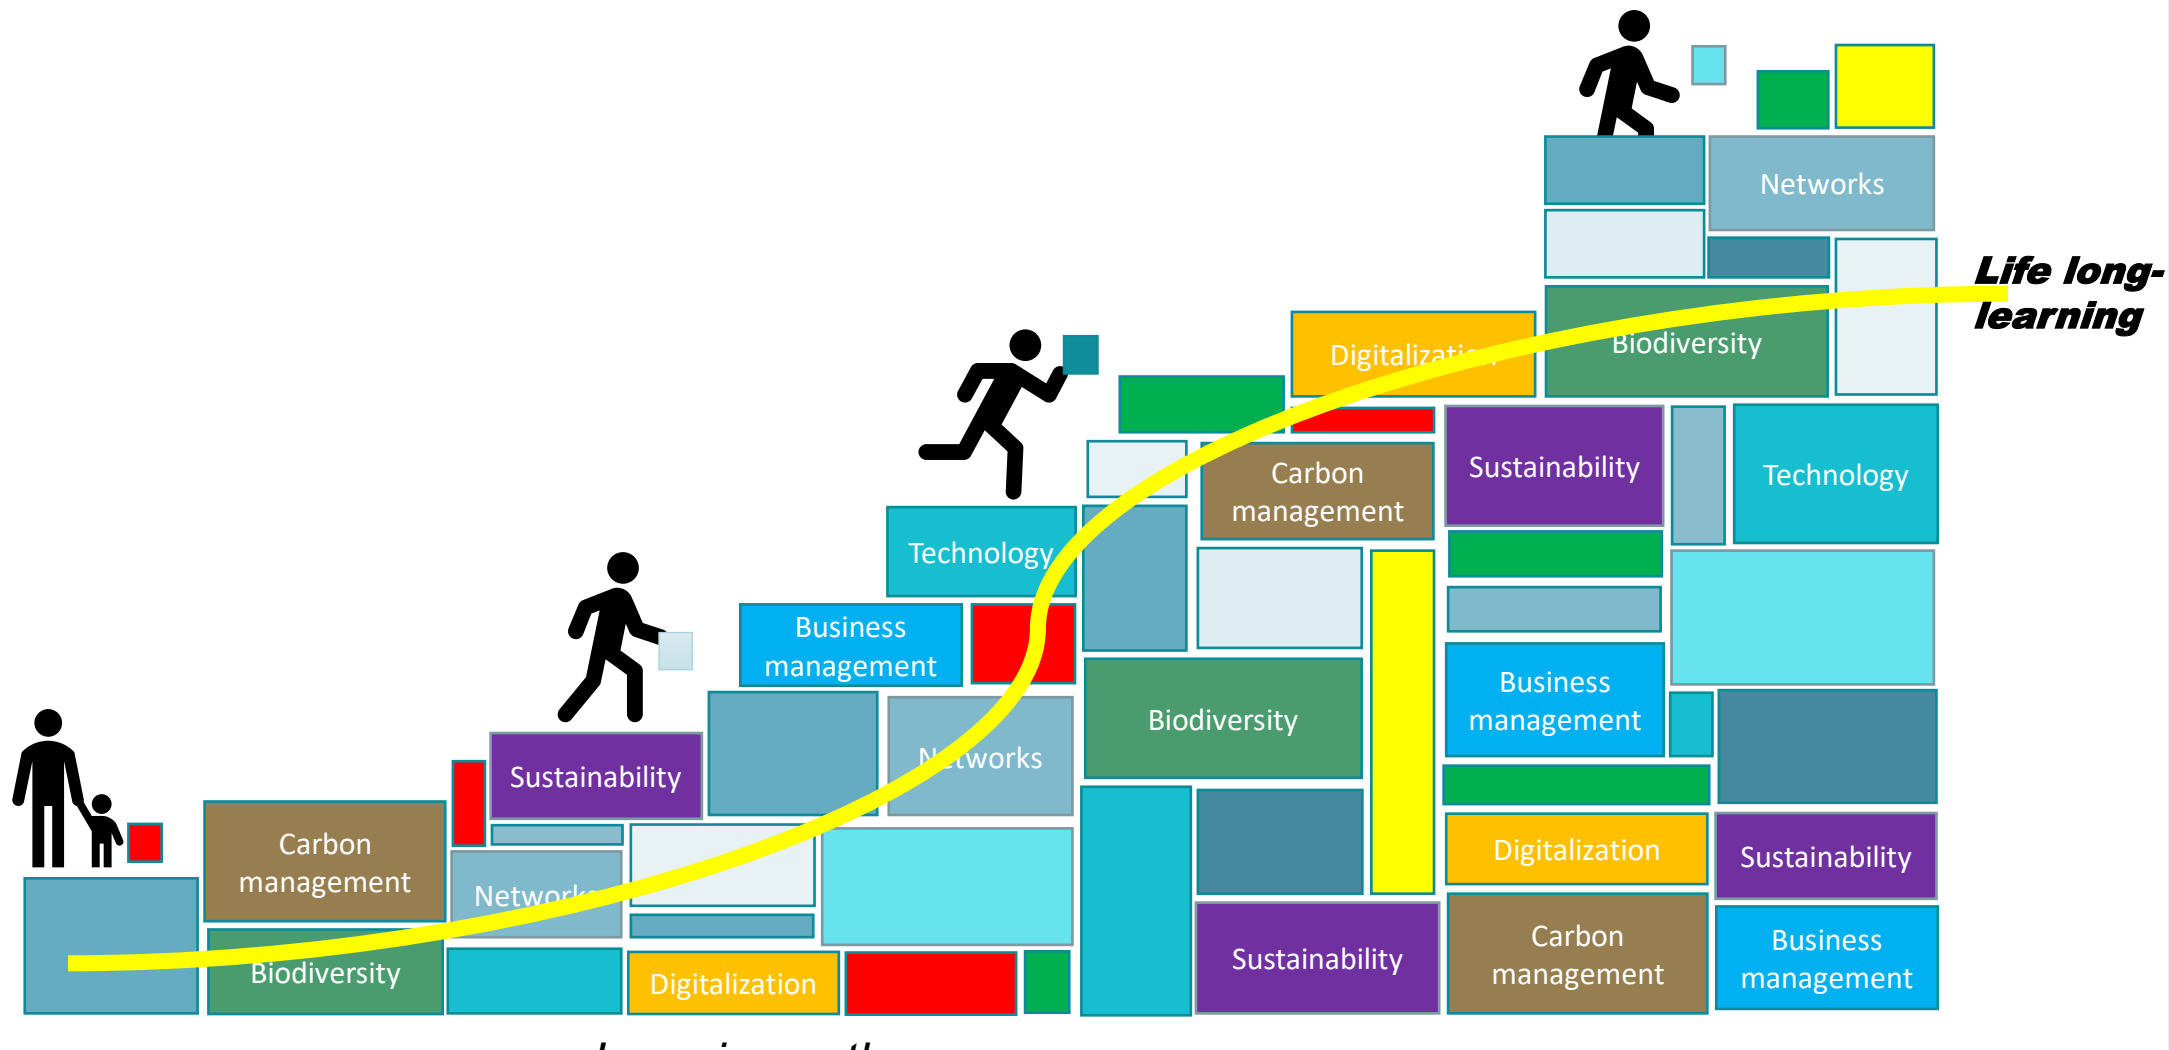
Networks

Life long-learning

Digitalization

Biodiversity

Carbon management

Sustainability

Technology

Technology

Business management

Business management

Networks

Biodiversity

Sustainability

Carbon management

Networks

Digitalization

Sustainability

Biodiversity

Digitalization

Sustainability

Carbon management

Business management

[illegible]